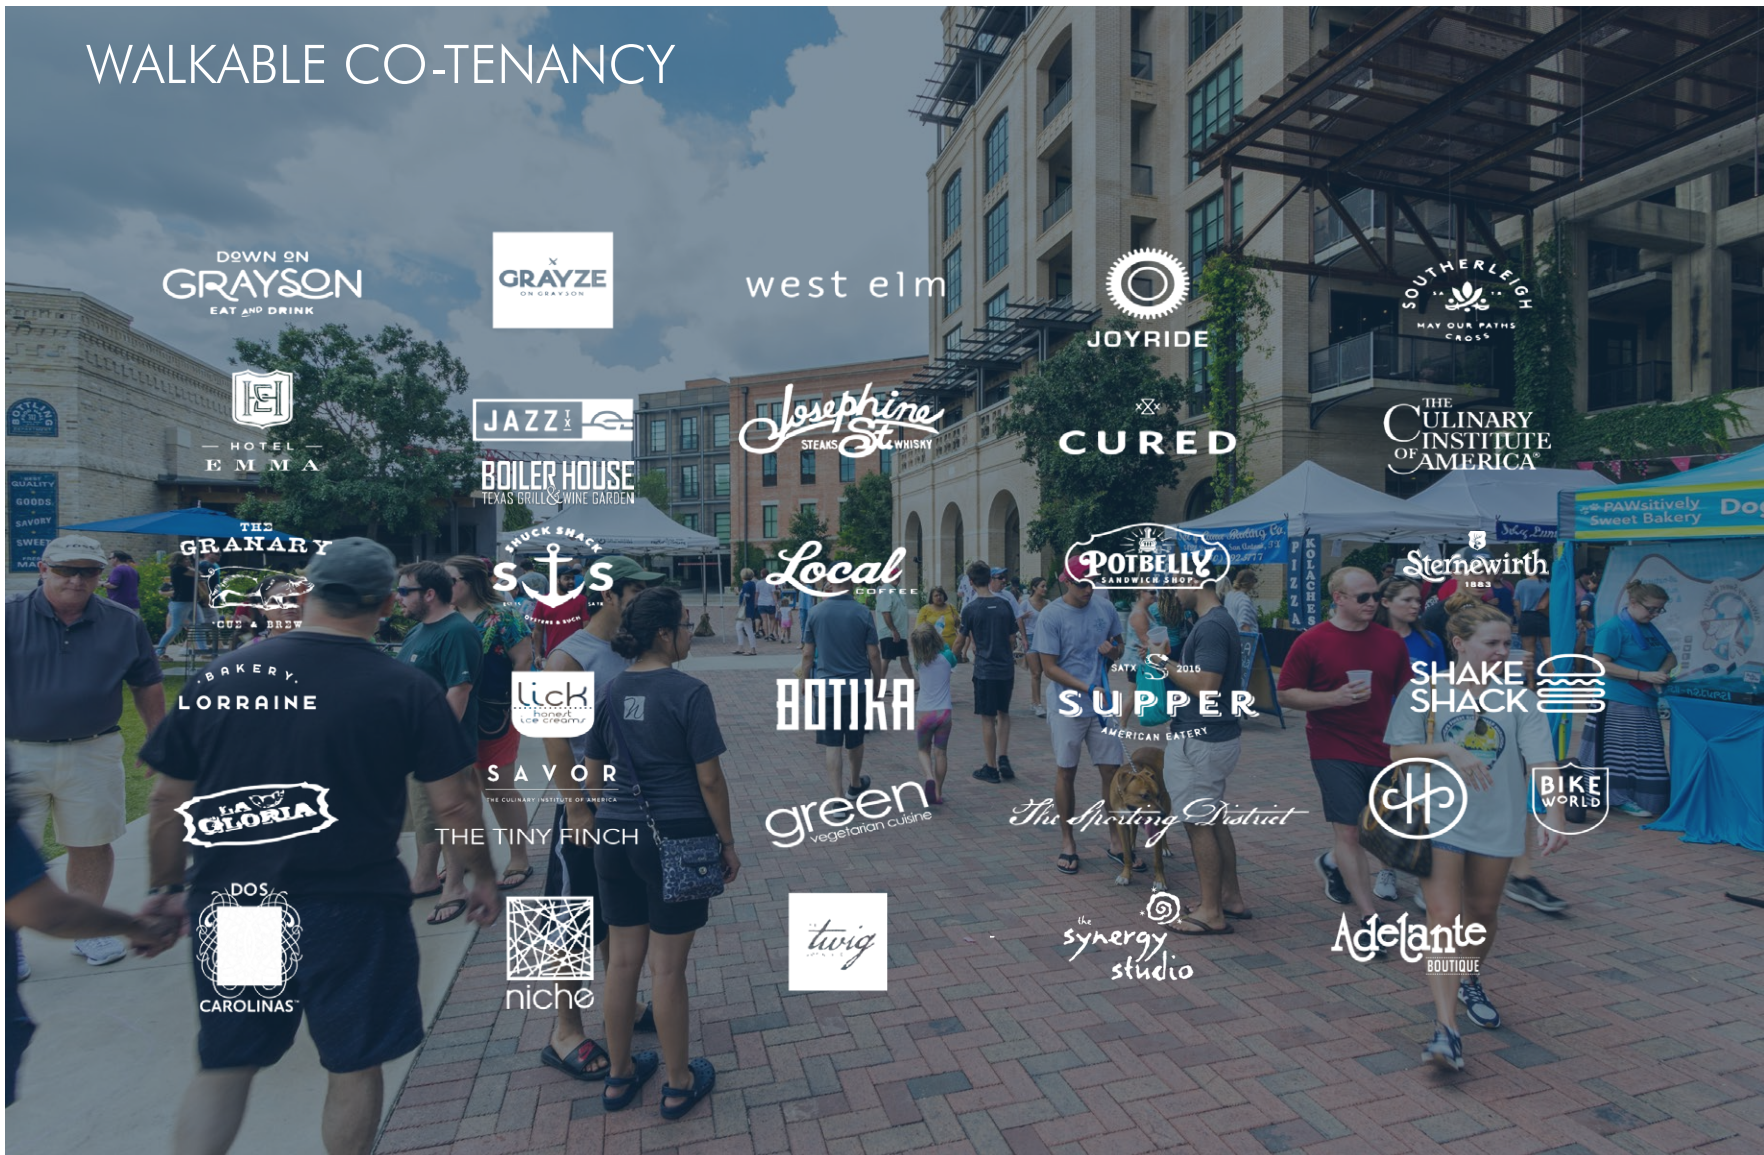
WALKABLE CO-TENANCY

DOWN ON GRAYSON EAT AND DRINK

GRAYZE ON GRAYSON

west elm

JOYRIDE

SOUTHERLEIGH MAY OUR PATHS CROSS

HOTEL EMMA

JAZZ TX

BOILER HOUSE TEXAS GRILL & WINE GARDEN

Josephine St. STEAKS WHISKY

CURED

THE CULINARY INSTITUTE OF AMERICA

THE GRANARY 'CUE & BREW

SHUCK SHACK STS OYSTERS & SUCH

Local COFFEE

POTBELLY SANDWICH SHOP

Sternewirth 1883

BAKERY LORRAINE

lick honest ice creams

BOTIKA

SATX 2016 SUPPER AMERICAN EATERY

SHAKE SHACK

SAVOR THE CULINARY INSTITUTE OF AMERICA

LA GLORIA

THE TINY FINCH

green vegetarian cuisine

The Sporting District

BIKE WORLD

DOS CAROLINAS

niche

twig

the synergy studio

Adelante BOUTIQUE

PAWsitively Sweet Bakery

PIZZA

KOLACHES